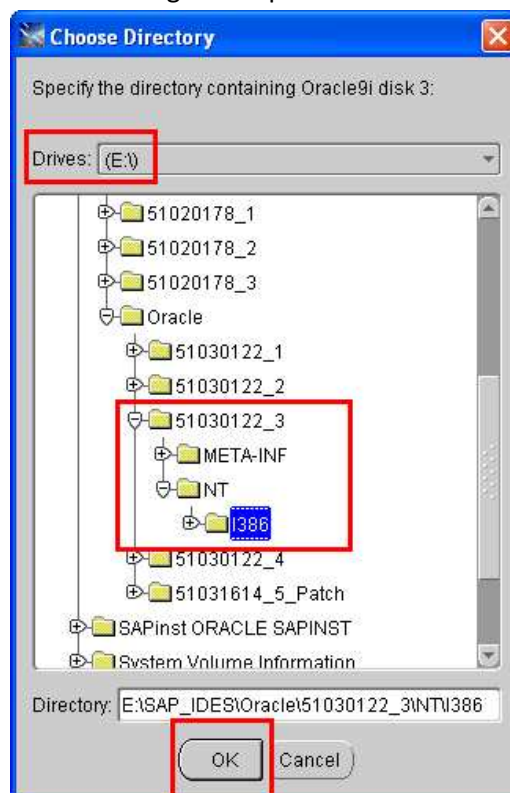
Choose Directory

Specify the directory containing Oracle9i disk 3:

Drives: (E:\)

51020178_1
51020178_2
51020178_3
Oracle
51030122_1
51030122_2
51030122_3
META-INF
NT
I386
51030122_4
51031614_5_Patch
SAPinst ORACLE SAPINST
System Volume Information

Directory: E:\SAP_IDES\Oracle\51030122_3\NT\I386

OK
Cancel